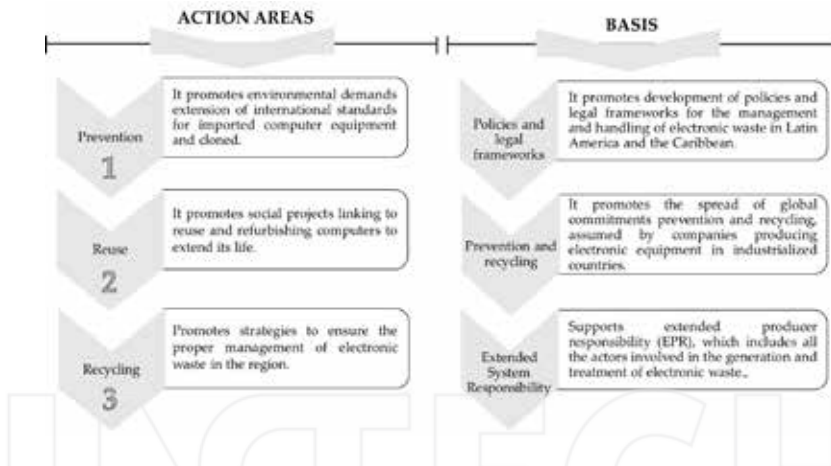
ACTION AREAS

Prevention
1

It promotes environmental demands extension of international standards for imported computer equipment and cloned.

Reuse
2

It promotes social projects linking to reuse and refurbishing computers to extend its life.

Recycling
3

Promotes strategies to ensure the proper management of electronic waste in the region.

BASIS

Policies and legal frameworks

It promotes development of policies and legal frameworks for the management and handling of electronic waste in Latin America and the Caribbean.

Prevention and recycling

It promotes the spread of global commitments prevention and recycling, assumed by companies producing electronic equipment in industrialized countries.

Extended System Responsibility

Supports extended producer responsibility (EPR), which includes all the actors involved in the generation and treatment of electronic waste.